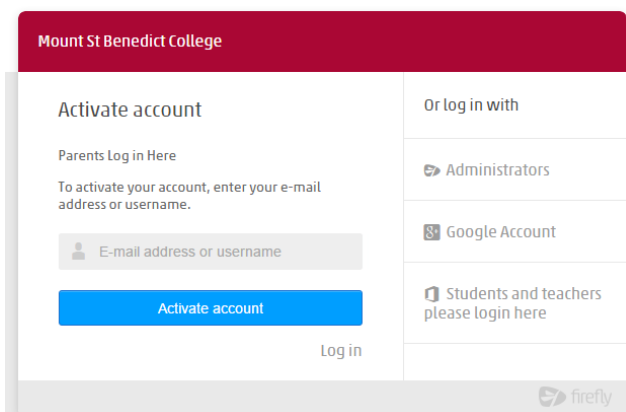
Mount St Benedict College

Activate account

Parents Log in Here

To activate your account, enter your e-mail address or username.

E-mail address or username

Activate account

Log in

Or log in with

Administrators

Google Account

Students and teachers please login here

firefly